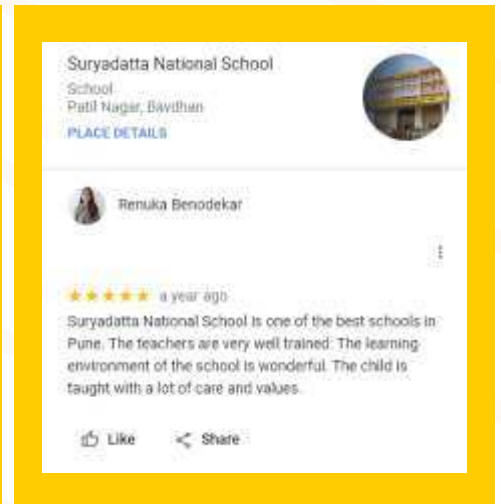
Suryadatta National School
School
Patil Nagar, Bavdhan
PLACE DETAILS

Renuka Benodekar

★★★★★ a year ago

Suryadatta National School is one of the best schools in Pune. The teachers are very well trained. The learning environment of the school is wonderful. The child is taught with a lot of care and values.

Like Share